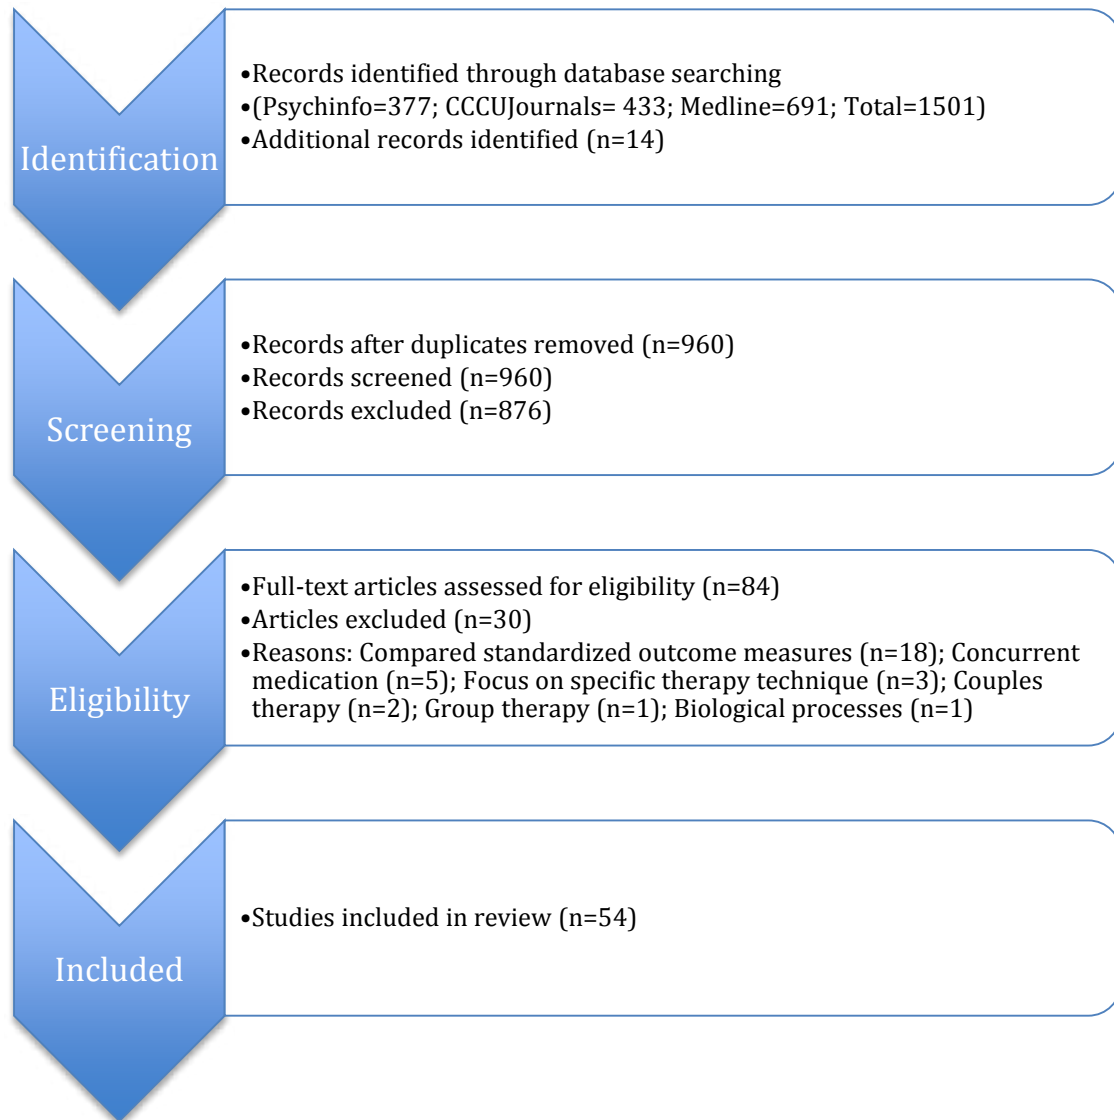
Identification

•Records identified through database searching
•(Psychinfo=377; CCCUJournals= 433; Medline=691; Total=1501)
•Additional records identified (n=14)

Screening

•Records after duplicates removed (n=960)
•Records screened (n=960)
•Records excluded (n=876)

Eligibility

•Full-text articles assessed for eligibility (n=84)
•Articles excluded (n=30)
•Reasons: Compared standardized outcome measures (n=18); Concurrent medication (n=5); Focus on specific therapy technique (n=3); Couples therapy (n=2); Group therapy (n=1); Biological processes (n=1)

Included

•Studies included in review (n=54)